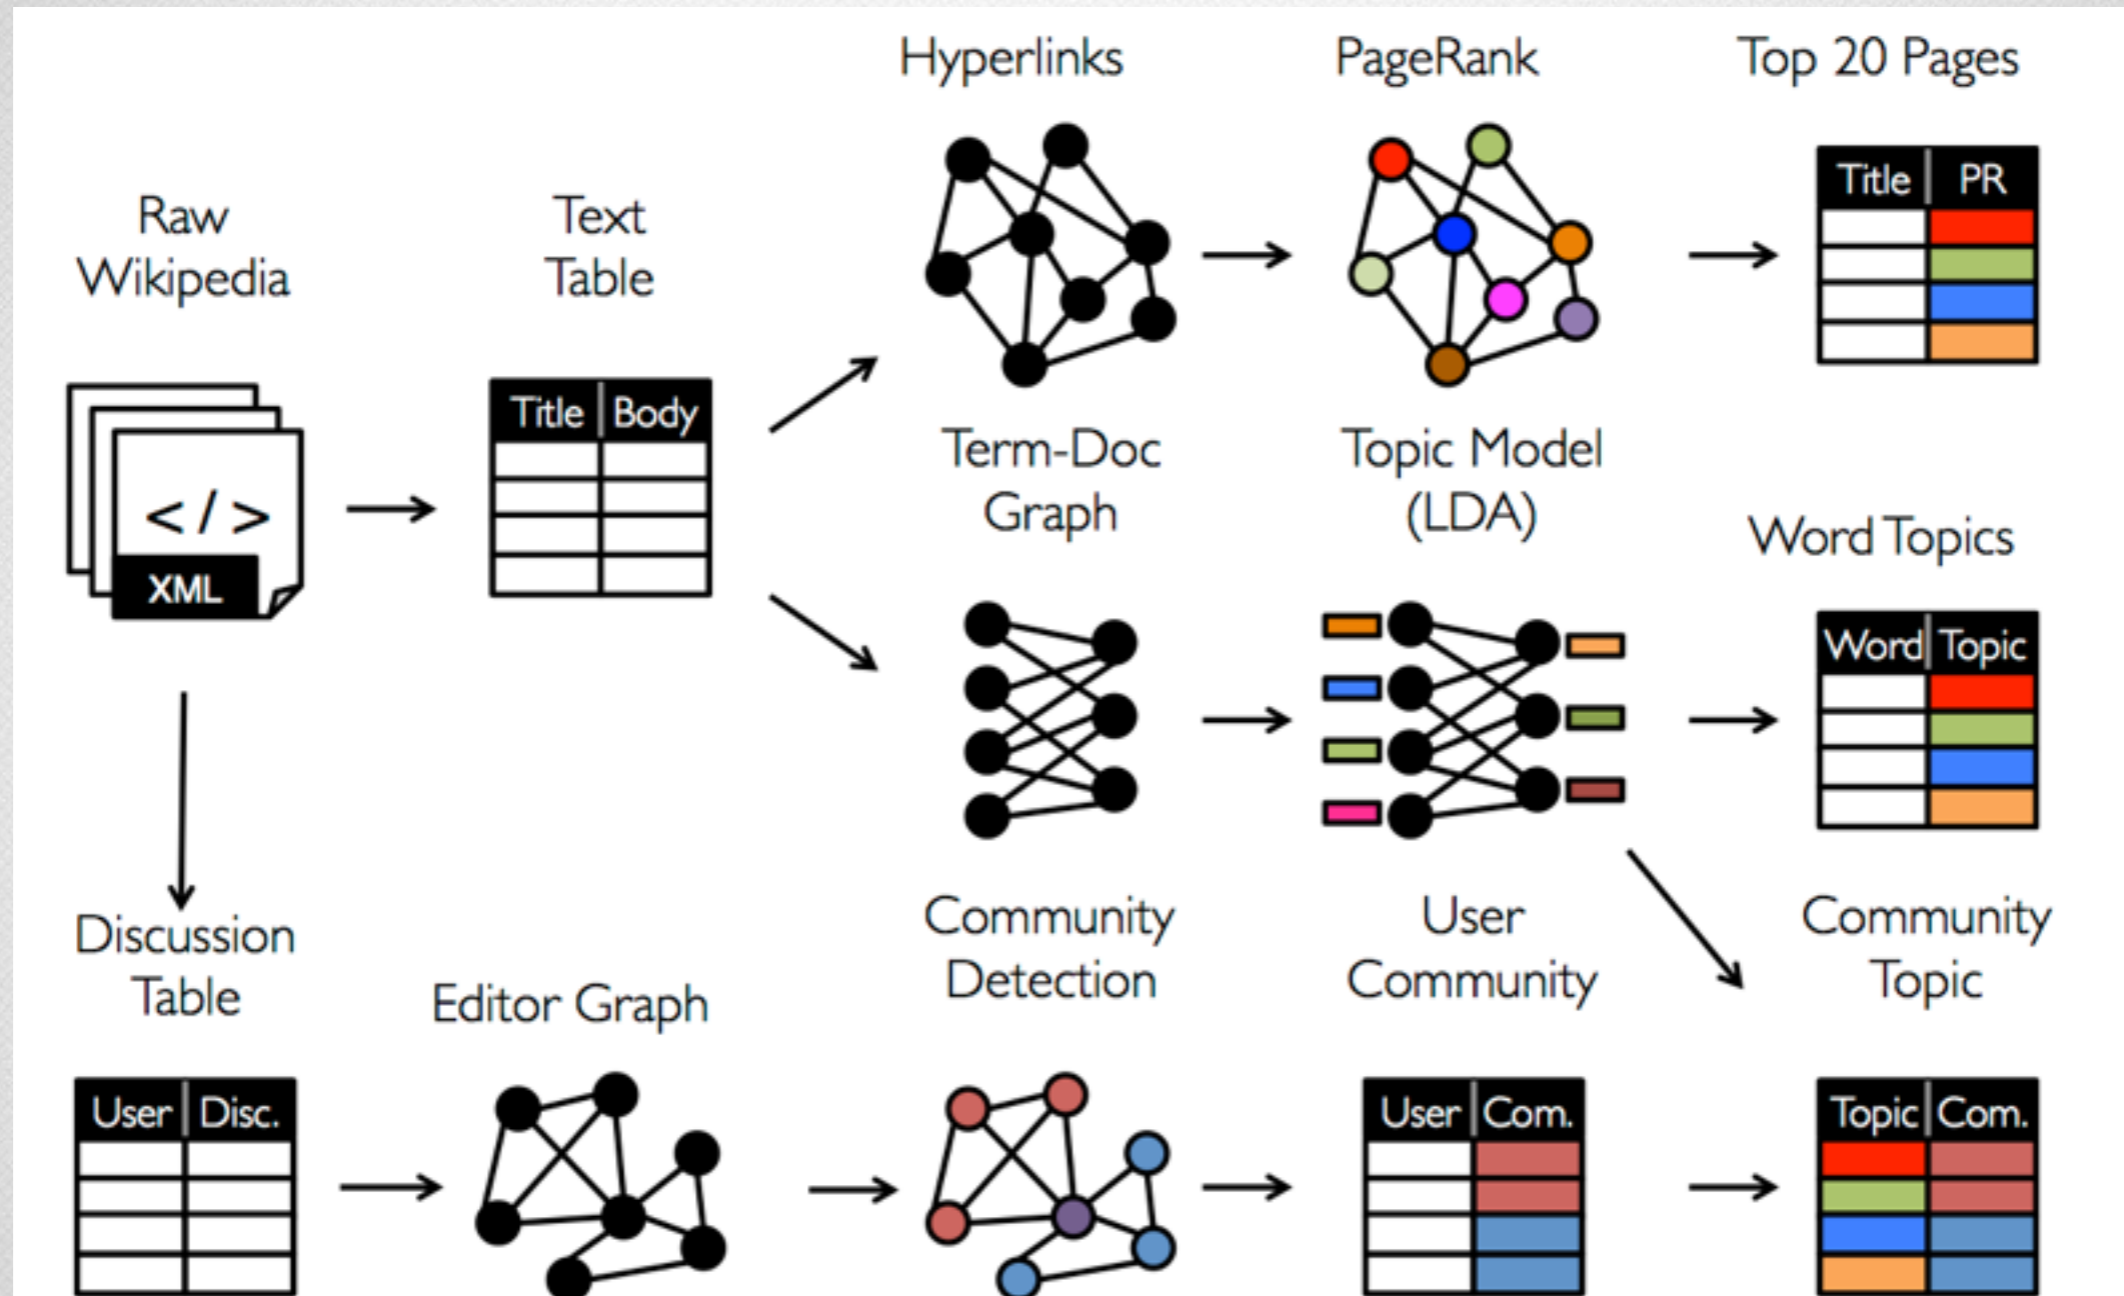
Hyperlinks

PageRank

Top 20 Pages

Raw Wikipedia

Text Table

</>

XML

| Title | Body |
|---|---|
| | |
| | |
| | |
| | |

| Title | PR |
|---|---|
| | |
| | |
| | |
| | |

Term-Doc Graph

Topic Model (LDA)

Word Topics

| Word | Topic |
|---|---|
| | |
| | |
| | |
| | |

Discussion Table

Editor Graph

Community Detection

User Community

Community Topic

| User | Disc. |
|---|---|
| | |
| | |
| | |
| | |

| User | Com. |
|---|---|
| | |
| | |
| | |
| | |

| Topic | Com. |
|---|---|
| | |
| | |
| | |
| | |